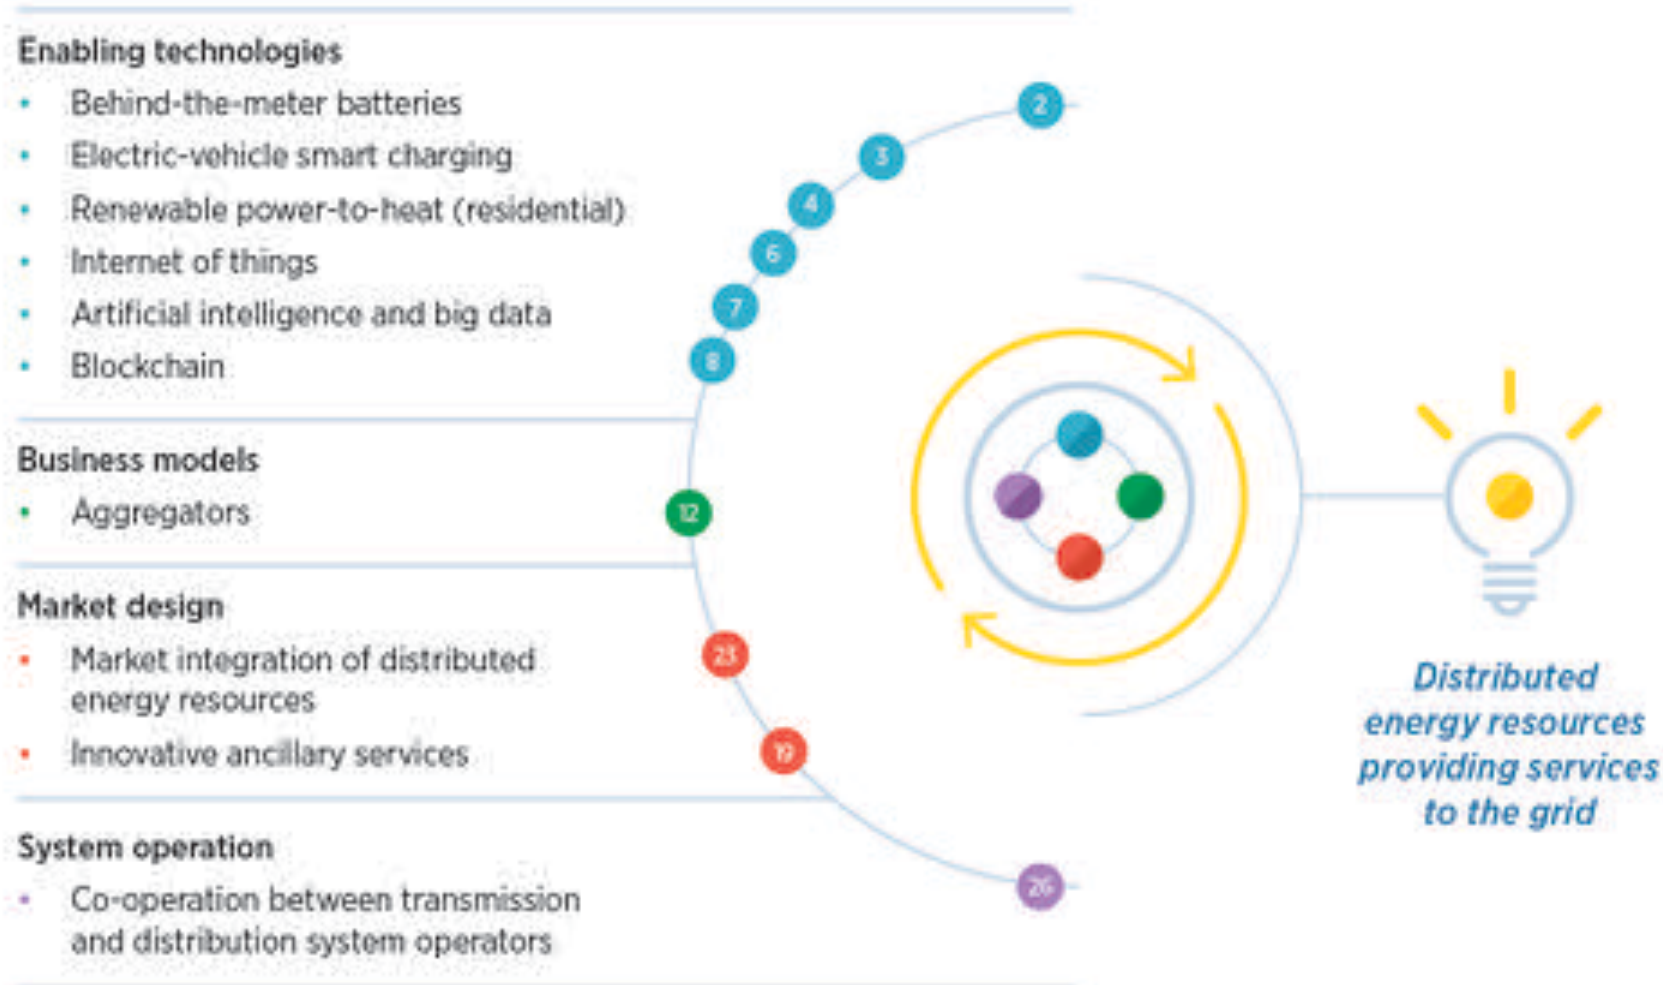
Enabling technologies
• Behind-the-meter batteries
• Electric-vehicle smart charging
• Renewable power-to-heat (residential)
• Internet of things
• Artificial intelligence and big data
• Blockchain

Business models
• Aggregators

Market design
• Market integration of distributed energy resources
• Innovative ancillary services

System operation
• Co-operation between transmission and distribution system operators

2
3
4
6
7
8
12
23
19
26

Distributed energy resources providing services to the grid